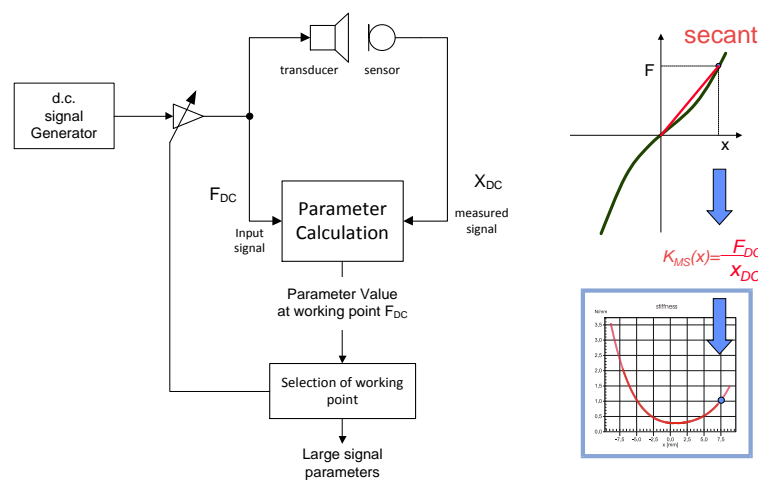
d.c. signal Generator

transducer

sensor

$F_{DC}$

$X_{DC}$

Parameter Calculation

Input signal

measured signal

Parameter Value at working point $F_{DC}$

Selection of working point

Large signal parameters

secant

F

x

$K_{MS}(x)=\frac{F_{DC}}{x_{DC}}$

stiffness

N/mm

3,5

3,0

2,5

2,0

1,5

1,0

0,5

0,0

-7,5

-5,0

-2,5

0,0

2,5

5,0

7,5

x [mm]